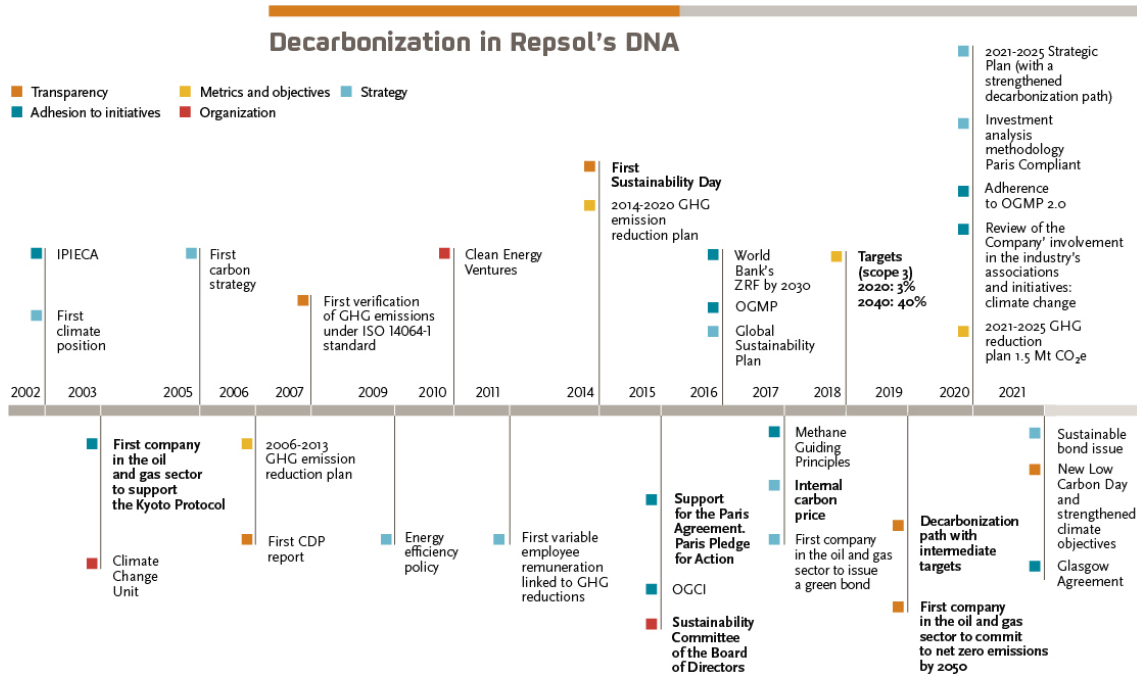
Decarbonization in Repsol's DNA

Transparency
Adhesion to initiatives
Metrics and objectives
Organization
Strategy

IPIECA

First climate position

First carbon strategy

First verification of GHG emissions under ISO 14064-1 standard

Clean Energy Ventures

First Sustainability Day

2014-2020 GHG emission reduction plan

World Bank's ZRF by 2030

OGMP

Global Sustainability Plan

Targets (scope 3) 2020: 3% 2040: 40%

2021-2025 Strategic Plan (with a strengthened decarbonization path)

Investment analysis methodology Paris Compliant

Adherence to OGMP 2.0

Review of the Company' involvement in the industry's associations and initiatives: climate change

2021-2025 GHG reduction plan 1.5 Mt $CO_2e$

2002 2003 2005 2006 2007 2009 2010 2011 2014 2015 2016 2017 2018 2019 2020 2021

First company in the oil and gas sector to support the Kyoto Protocol

Climate Change Unit

2006-2013 GHG emission reduction plan

First CDP report

Energy efficiency policy

First variable employee remuneration linked to GHG reductions

Support for the Paris Agreement. Paris Pledge for Action

OGCI

Sustainability Committee of the Board of Directors

Methane Guiding Principles

Internal carbon price

First company in the oil and gas sector to issue a green bond

Decarbonization path with intermediate targets

First company in the oil and gas sector to commit to net zero emissions by 2050

Sustainable bond issue

New Low Carbon Day and strengthened climate objectives

Glasgow Agreement